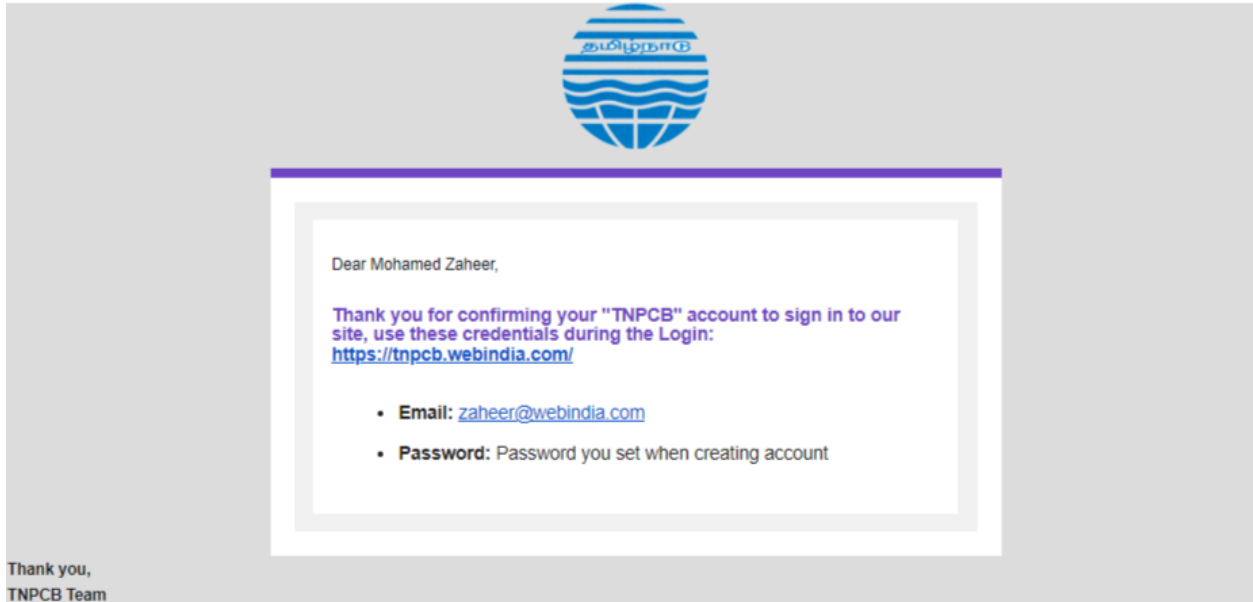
தமிழ்நாடு

Dear Mohamed Zaheer,

Thank you for confirming your "TNPCB" account to sign in to our site, use these credentials during the Login: https://tnpcb.webindia.com/

- **Email:** zaheer@webindia.com
- **Password:** Password you set when creating account

Thank you,
TNPCB Team